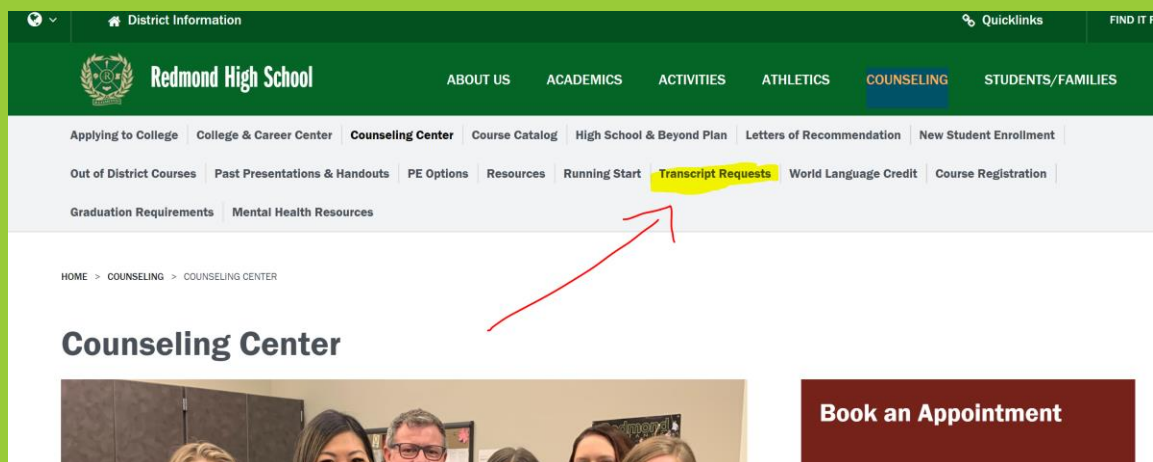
District Information

Quicklinks

FIND IT F

Redmond High School

ABOUT US ACADEMICS ACTIVITIES ATHLETICS COUNSELING STUDENTS/FAMILIES

Applying to College | College & Career Center | Counseling Center | Course Catalog | High School & Beyond Plan | Letters of Recommendation | New Student Enrollment | Out of District Courses | Past Presentations & Handouts | PE Options | Resources | Running Start | Transcript Requests | World Language Credit | Course Registration | Graduation Requirements | Mental Health Resources

HOME > COUNSELING > COUNSELING CENTER

Counseling Center

Book an Appointment